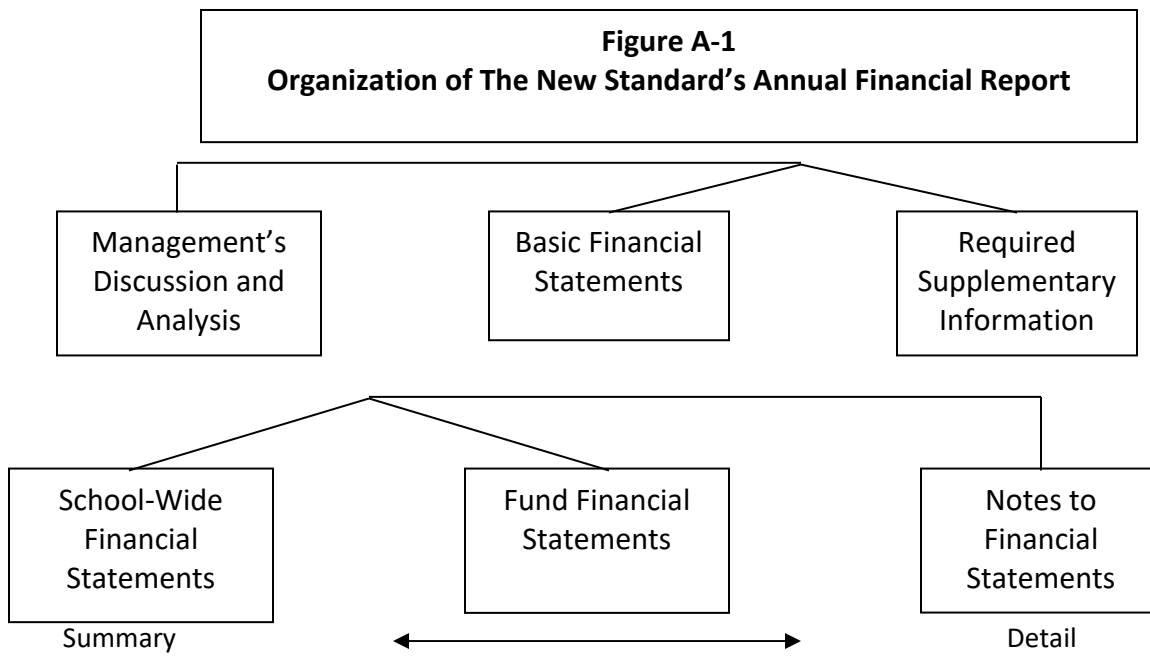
**Figure A-1**
**Organization of The New Standard's Annual Financial Report**

Management's Discussion and Analysis

Basic Financial Statements

Required Supplementary Information

School-Wide Financial Statements

Fund Financial Statements

Notes to Financial Statements

Summary

Detail